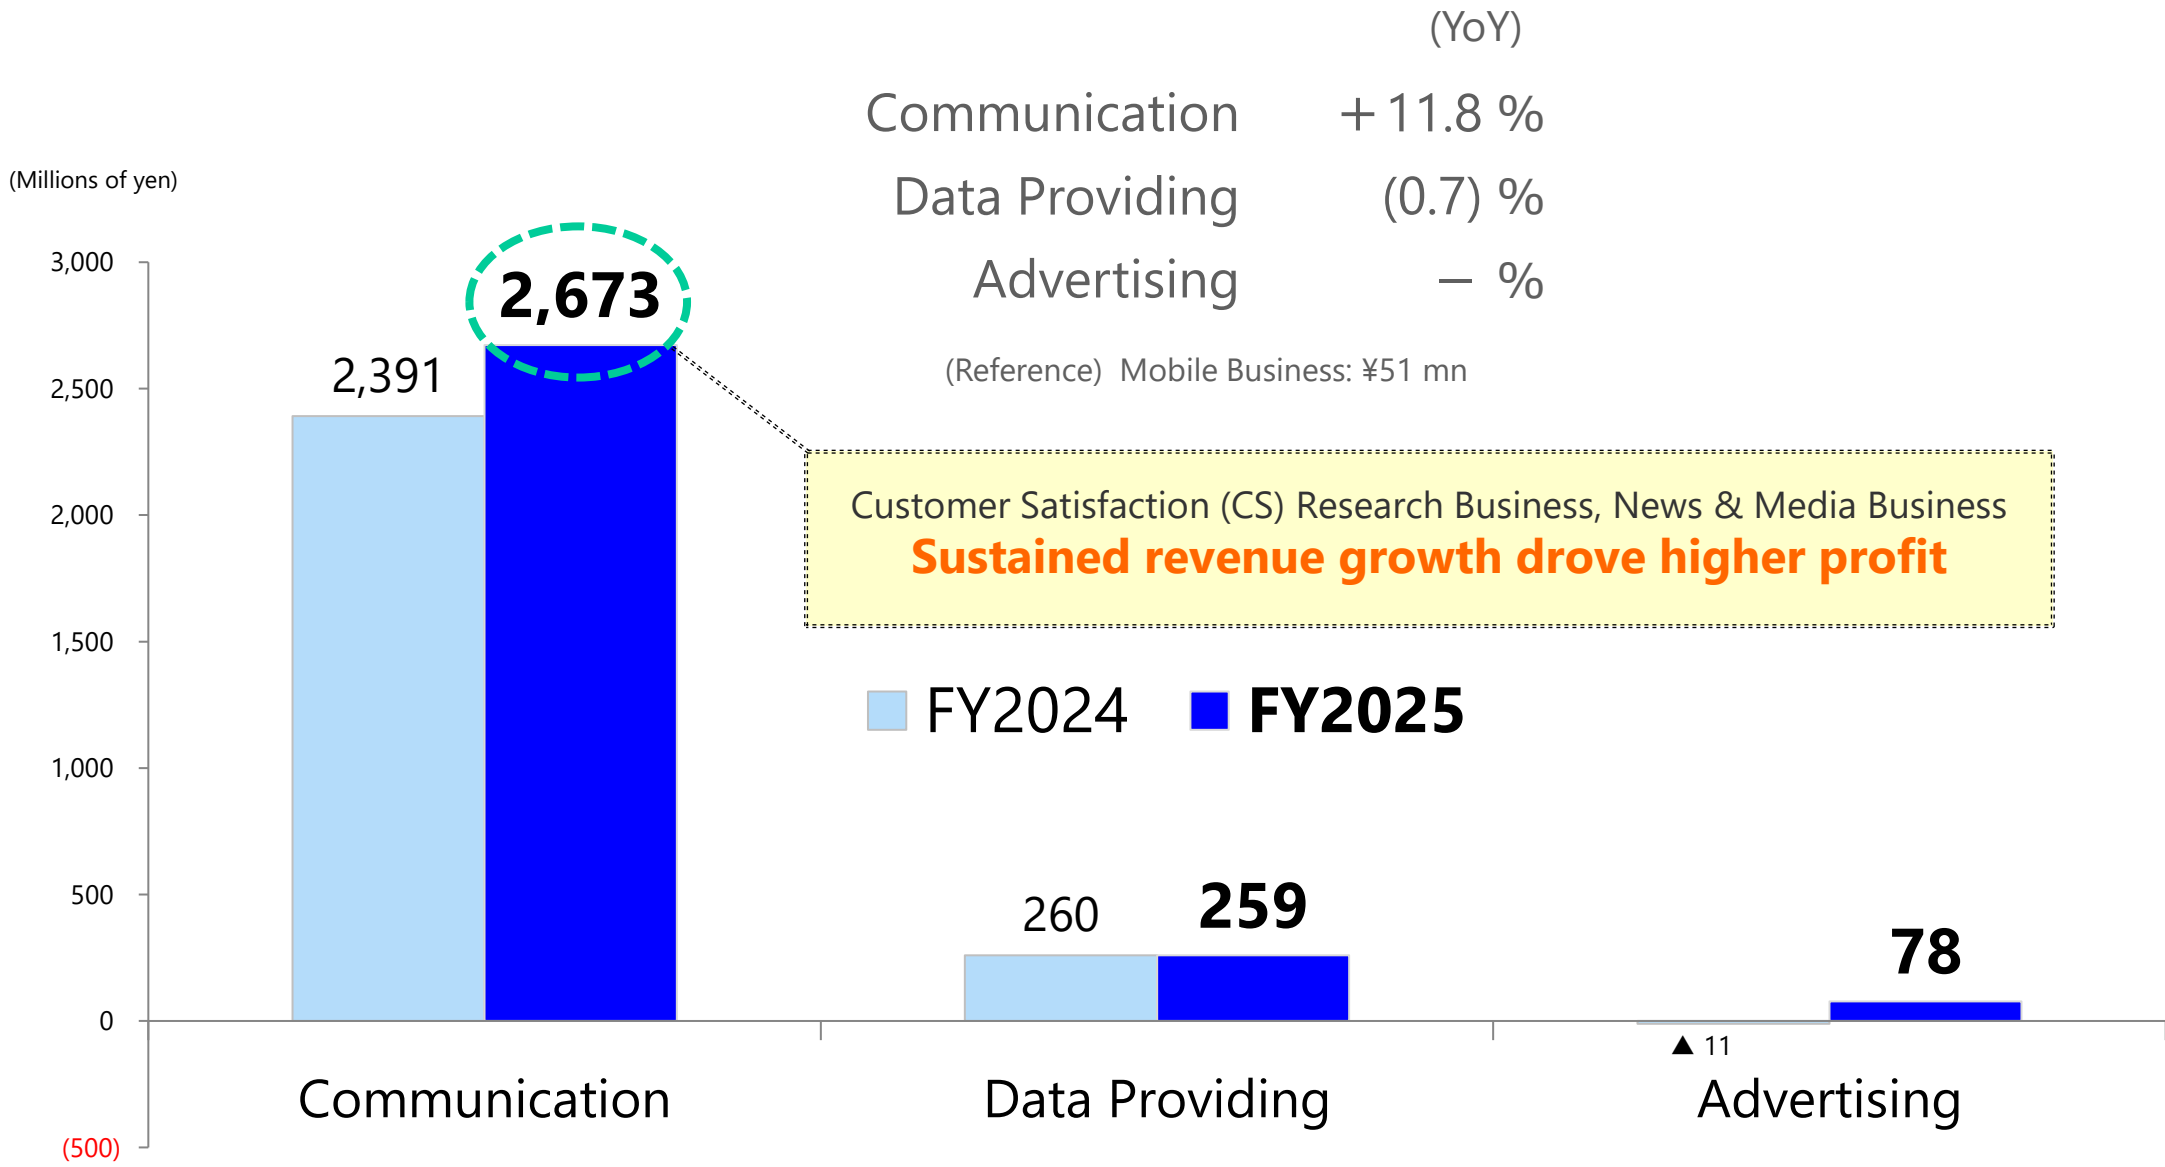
(YoY)

| | |
|---|---|
| Communication | ＋11.8 % |
| Data Providing | (0.7) % |
| Advertising | － % |

(Reference) Mobile Business: ¥51 mn

(Millions of yen)

3,000
2,500
2,000
1,500
1,000
500
0
(500)

2,391
2,673

Customer Satisfaction (CS) Research Business, News & Media Business
Sustained revenue growth drove higher profit

FY2024 FY2025

260 259

▲11 78

Communication Data Providing Advertising